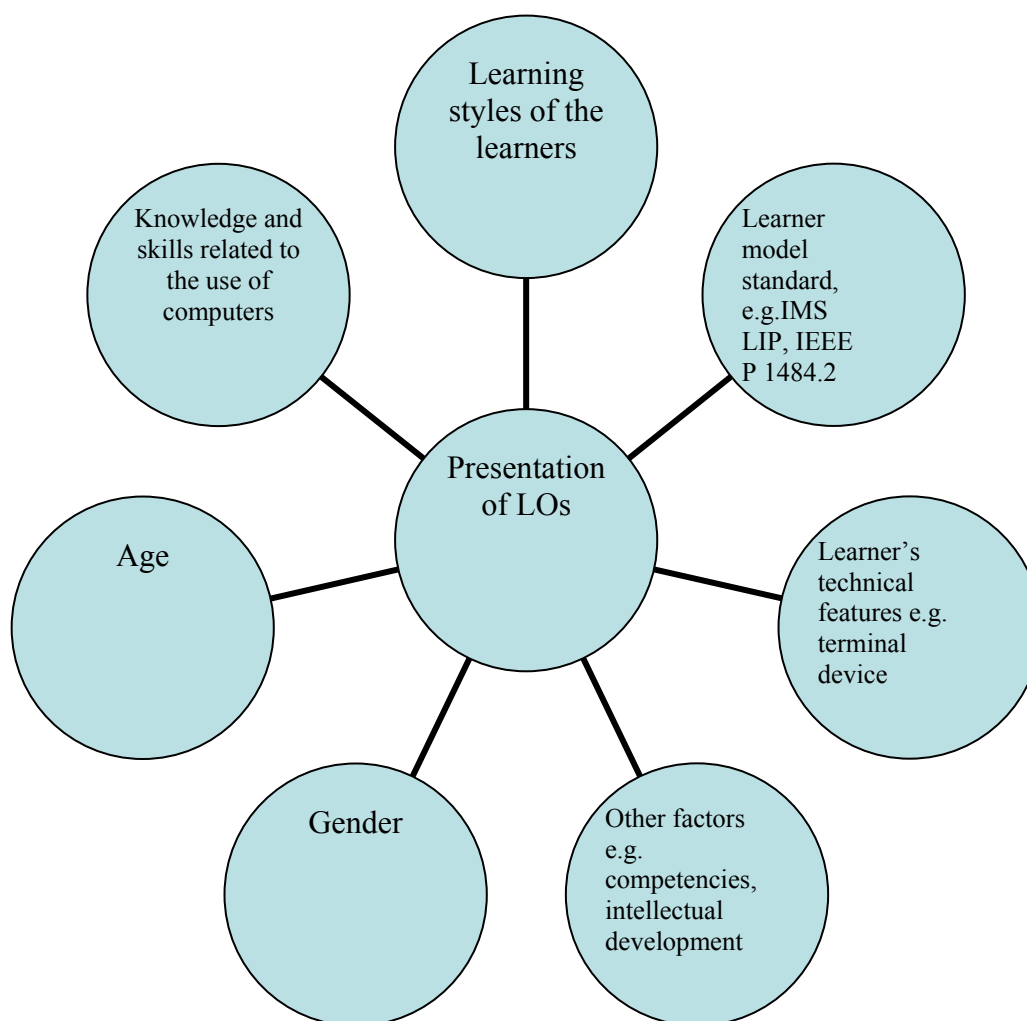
Learning styles of the learners

Knowledge and skills related to the use of computers

Learner model standard, e.g.IMS LIP, IEEE P 1484.2

Presentation of LOs

Age

Learner's technical features e.g. terminal device

Gender

Other factors e.g. competencies, intellectual development